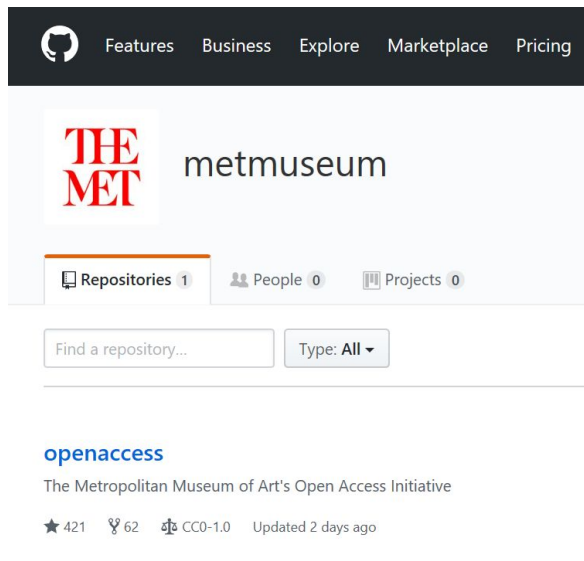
Features Business Explore Marketplace Pricing

THE MET

metmuseum

Repositories 1 People 0 Projects 0

Find a repository... Type: All

openaccess

The Metropolitan Museum of Art's Open Access Initiative

421 62 CC0-1.0 Updated 2 days ago